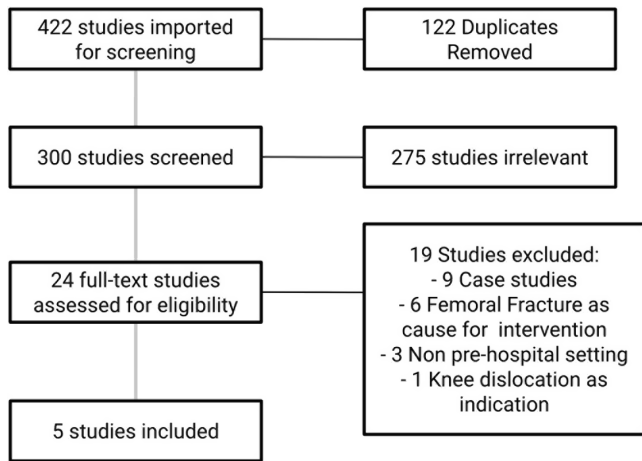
422 studies imported for screening

122 Duplicates Removed

300 studies screened

275 studies irrelevant

24 full-text studies assessed for eligibility

19 Studies excluded:
- 9 Case studies
- 6 Femoral Fracture as cause for intervention
- 3 Non pre-hospital setting
- 1 Knee dislocation as indication

5 studies included